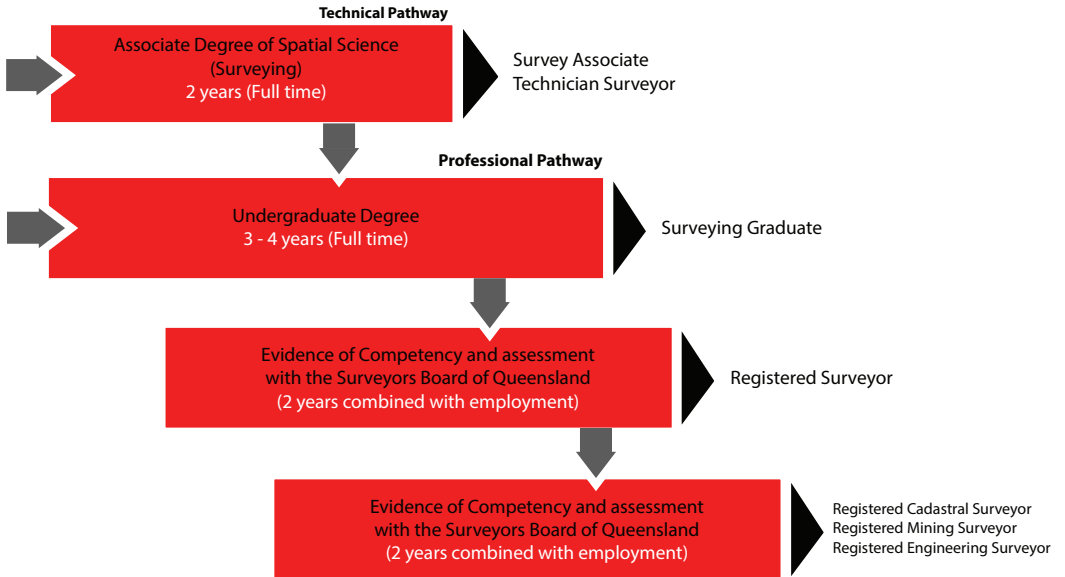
Technical Pathway

Associate Degree of Spatial Science (Surveying)
2 years (Full time)

Survey Associate
Technician Surveyor

Professional Pathway

Undergraduate Degree
3 - 4 years (Full time)

Surveying Graduate

Evidence of Competency and assessment with the Surveyors Board of Queensland
(2 years combined with employment)

Registered Surveyor

Evidence of Competency and assessment with the Surveyors Board of Queensland
(2 years combined with employment)

Registered Cadastral Surveyor
Registered Mining Surveyor
Registered Engineering Surveyor